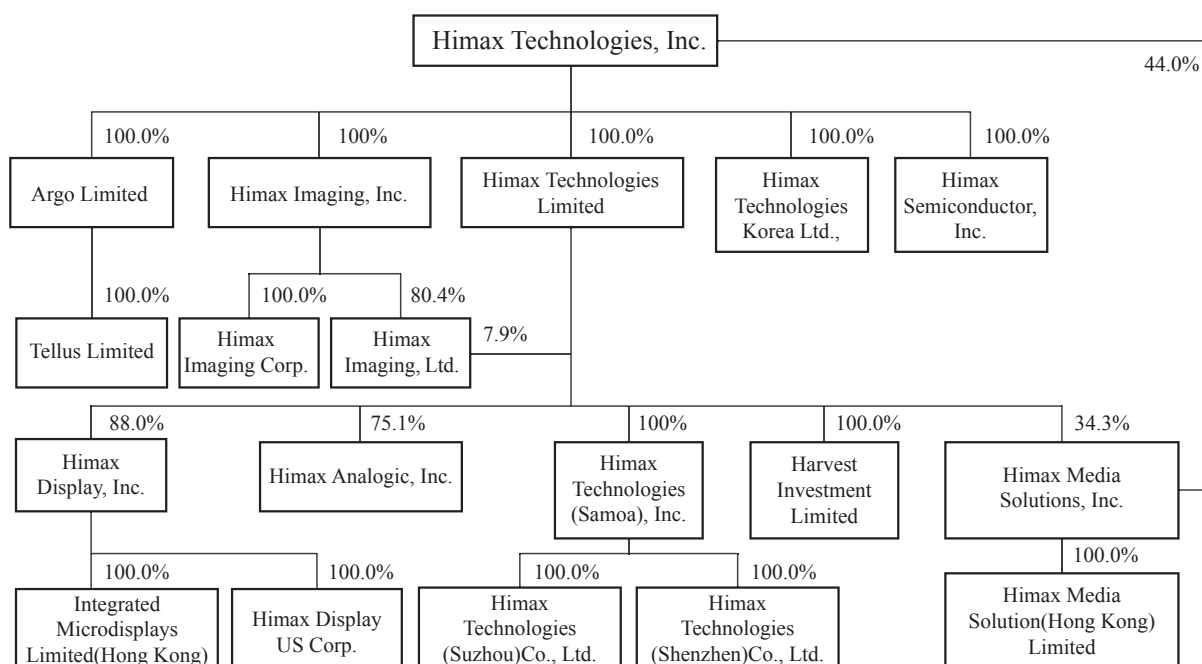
Himax Technologies, Inc.

44.0%

100.0%

100%

100.0%

100.0%

100.0%

Argo Limited

Himax Imaging, Inc.

Himax Technologies Limited

Himax Technologies Korea Ltd.,

Himax Semiconductor, Inc.

100.0%

100.0%

80.4%

Tellus Limited

Himax Imaging Corp.

Himax Imaging, Ltd.

7.9%

88.0%

75.1%

100%

100.0%

34.3%

Himax Display, Inc.

Himax Analogic, Inc.

Himax Technologies (Samoa), Inc.

Harvest Investment Limited

Himax Media Solutions, Inc.

100.0%

100.0%

100.0%

100.0%

100.0%

Integrated Microdisplays Limited(Hong Kong)

Himax Display US Corp.

Himax Technologies (Suzhou)Co., Ltd.

Himax Technologies (Shenzhen)Co., Ltd.

Himax Media Solution(Hong Kong) Limited